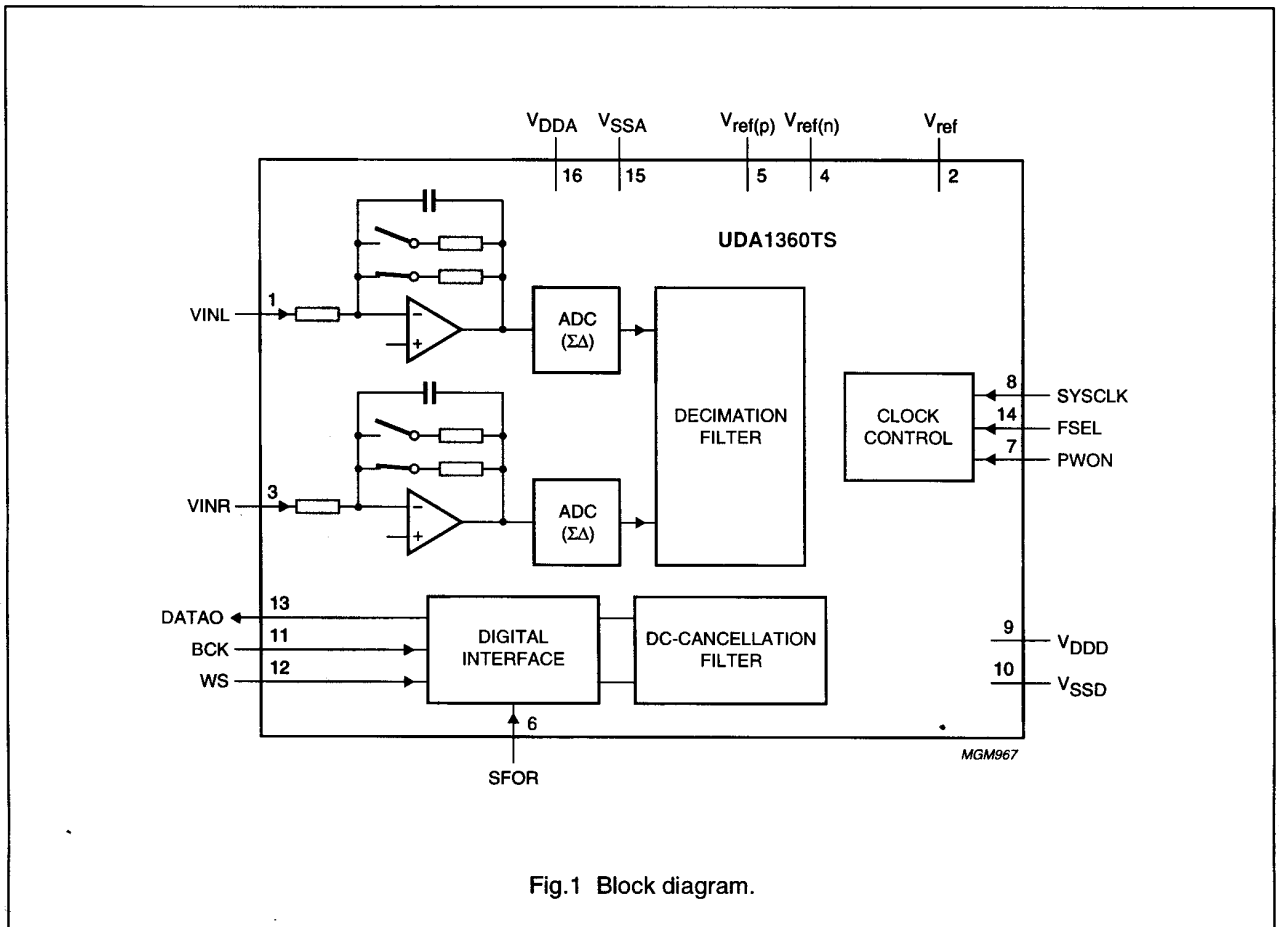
$V_{DDA}$ $V_{SSA}$ $V_{ref(p)}$ $V_{ref(n)}$ $V_{ref}$

16 15 5 4 2

UDA1360TS

1

VINL

−

+

ADC
(ΣΔ)

DECIMATION FILTER

CLOCK CONTROL

8 SYSCLK

14 FSEL

7 PWON

3

VINR

−

+

ADC
(ΣΔ)

13 DATAO

11 BCK

12 WS

DIGITAL INTERFACE

DC-CANCELLATION FILTER

9 $V_{DDD}$

10 $V_{SSD}$

6

SFOR

MGM967

Fig.1 Block diagram.